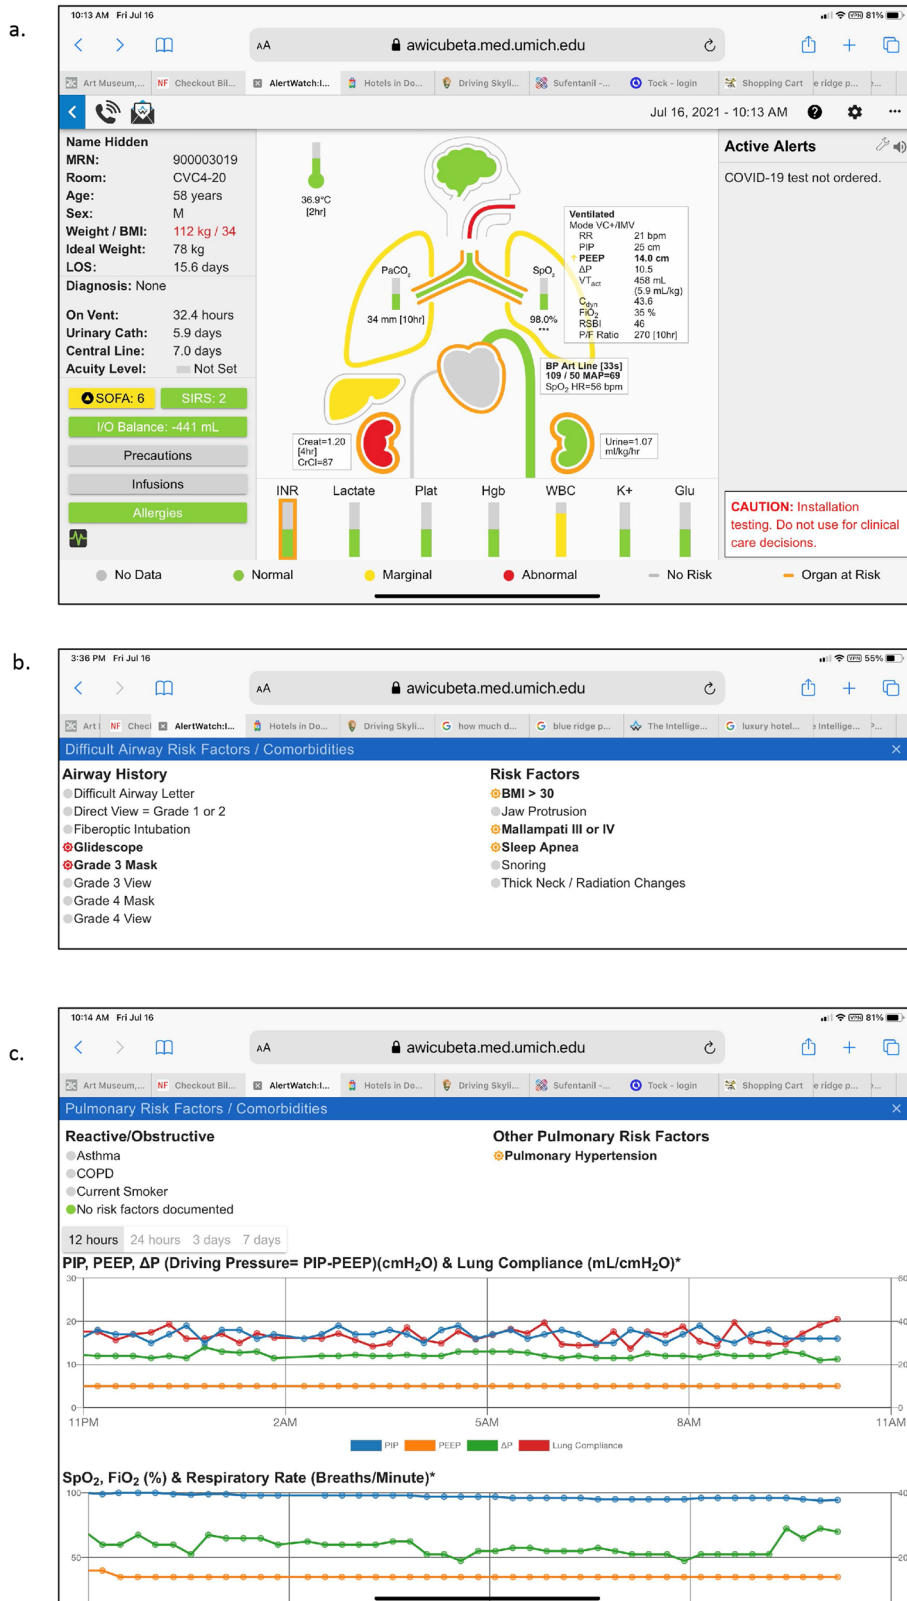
a.

10:13 AM Fri Jul 16 81%

AA awicubeta.med.umich.edu

Art Museum,... Checkout Bil... AlertWatch:I... Hotels in Do... Driving Skyli... Sufentanil -... Tock - login Shopping Cart e ridge p... p...

Jul 16, 2021 - 10:13 AM

Name Hidden
MRN: 900003019
Room: CVC4-20
Age: 58 years
Sex: M
Weight / BMI: 112 kg / 34
Ideal Weight: 78 kg
LOS: 15.6 days
Diagnosis: None

On Vent: 32.4 hours
Urinary Cath: 5.9 days
Central Line: 7.0 days
Acuity Level: Not Set

SOFA: 6 SIRS: 2
I/O Balance: -441 mL
Precautions
Infusions
Allergies

36.9°C [2hr]

$PaCO_2$
34 mm [10hr]

$SpO_2$
98.0%

Ventilated
Mode VC+/IMV
RR 21 bpm
PIP 25 cm
PEEP 14.0 cm
ΔP 10.5
$VT_{act}$ 458 mL (5.9 mL/kg)
$C_{dyn}$ 43.6
$FiO_2$ 35 %
RSBI 46
P/F Ratio 270 [10hr]

BP Art Line [33s]
109 / 50 MAP=69
$SpO_2$ HR=56 bpm

Creat=1.20 [4hr]
CrCl=87

Urine=1.07 ml/kg/hr

INR Lactate Plat Hgb WBC K+ Glu

Active Alerts
COVID-19 test not ordered.

CAUTION: Installation testing. Do not use for clinical care decisions.

No Data Normal Marginal Abnormal No Risk Organ at Risk

b.

3:36 PM Fri Jul 16 55%

AA awicubeta.med.umich.edu

Art Checl AlertWatch:I... Hotels in Do... Driving Skyli... how much d... blue ridge p... The Intellige... luxury hotel... Intellige... P...

Difficult Airway Risk Factors / Comorbidities

Airway History
Difficult Airway Letter
Direct View = Grade 1 or 2
Fiberoptic Intubation
Glidescope
Grade 3 Mask
Grade 3 View
Grade 4 Mask
Grade 4 View

Risk Factors
BMI > 30
Jaw Protrusion
Mallampati III or IV
Sleep Apnea
Snoring
Thick Neck / Radiation Changes

c.

10:14 AM Fri Jul 16 81%

AA awicubeta.med.umich.edu

Art Museum,... Checkout Bil... AlertWatch:I... Hotels in Do... Driving Skyli... Sufentanil -... Tock - login Shopping Cart e ridge p... p...

Pulmonary Risk Factors / Comorbidities

Reactive/Obstructive
Asthma
COPD
Current Smoker
No risk factors documented

Other Pulmonary Risk Factors
Pulmonary Hypertension

12 hours 24 hours 3 days 7 days

PIP, PEEP, ΔP (Driving Pressure= PIP-PEEP)($cmH_2O$) & Lung Compliance ($mL/cmH_2O$)*

30 20 10 0
60 40 20 0
11PM 2AM 5AM 8AM 11AM

PIP PEEP ΔP Lung Compliance

$SpO_2$, $FiO_2$ (%) & Respiratory Rate (Breaths/Minute)*

100 50
40 20